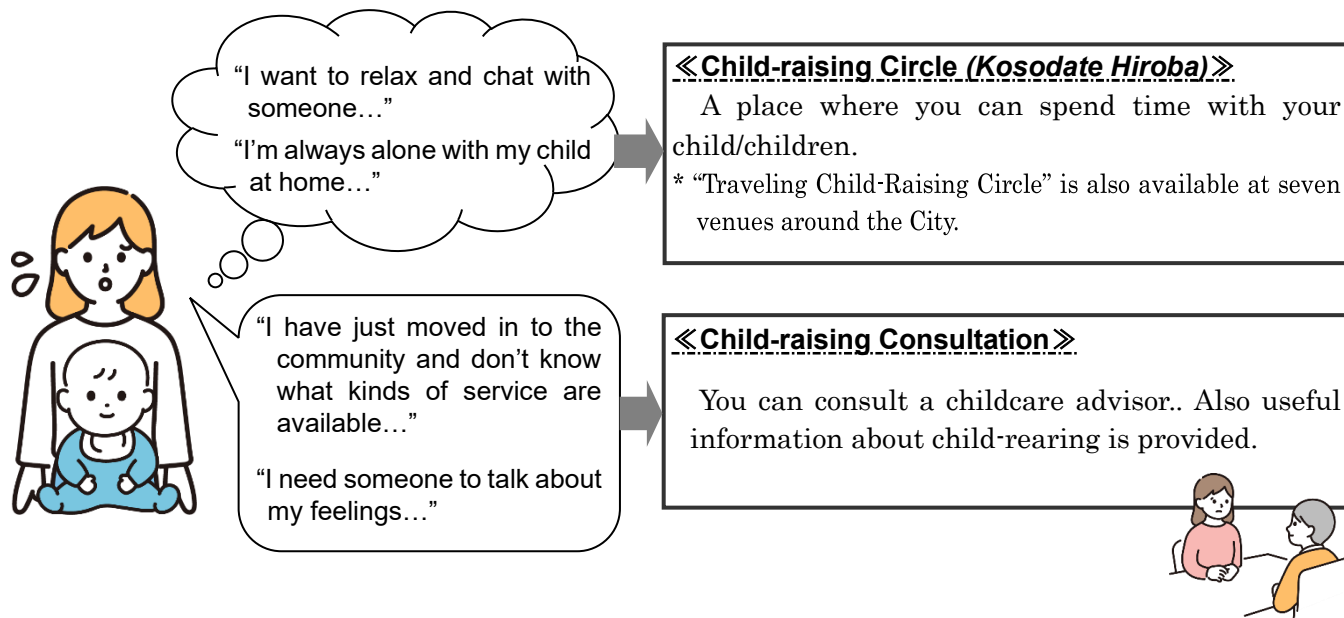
"I want to relax and chat with someone…"

"I'm always alone with my child at home…"

≪Child-raising Circle (Kosodate Hiroba)≫

A place where you can spend time with your child/children.

* "Traveling Child-Raising Circle" is also available at seven venues around the City.

"I have just moved in to the community and don't know what kinds of service are available…"

"I need someone to talk about my feelings…"

≪Child-raising Consultation≫

You can consult a childcare advisor.. Also useful information about child-rearing is provided.